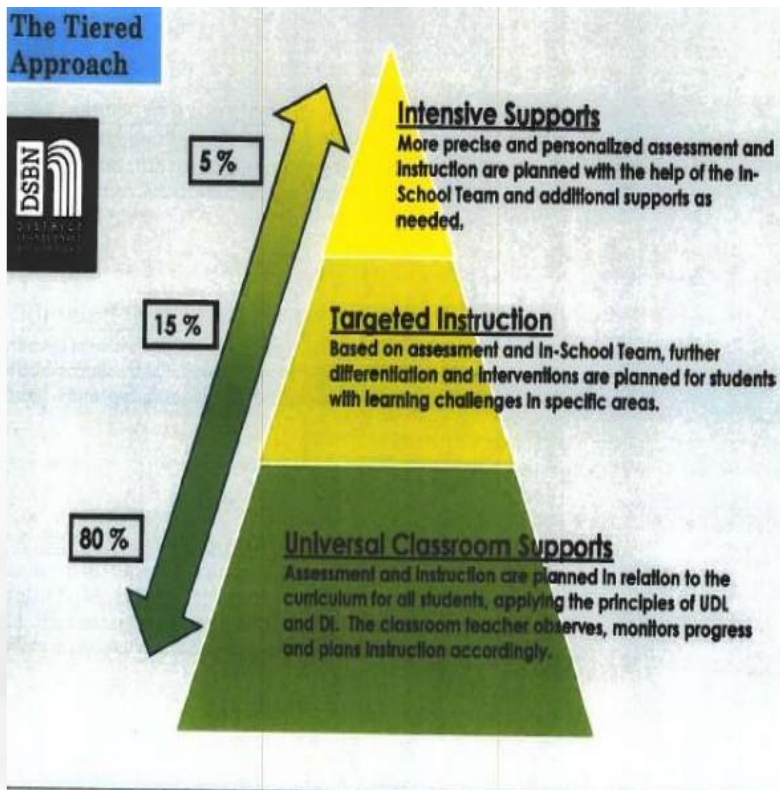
The Tiered Approach

DSBN
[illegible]

5 %

Intensive Supports
More precise and personalized assessment and instruction are planned with the help of the In-School Team and additional supports as needed.

15 %

Targeted Instruction
Based on assessment and In-School Team, further differentiation and interventions are planned for students with learning challenges in specific areas.

80 %

Universal Classroom Supports
Assessment and instruction are planned in relation to the curriculum for all students, applying the principles of UDL and DI. The classroom teacher observes, monitors progress and plans instruction accordingly.